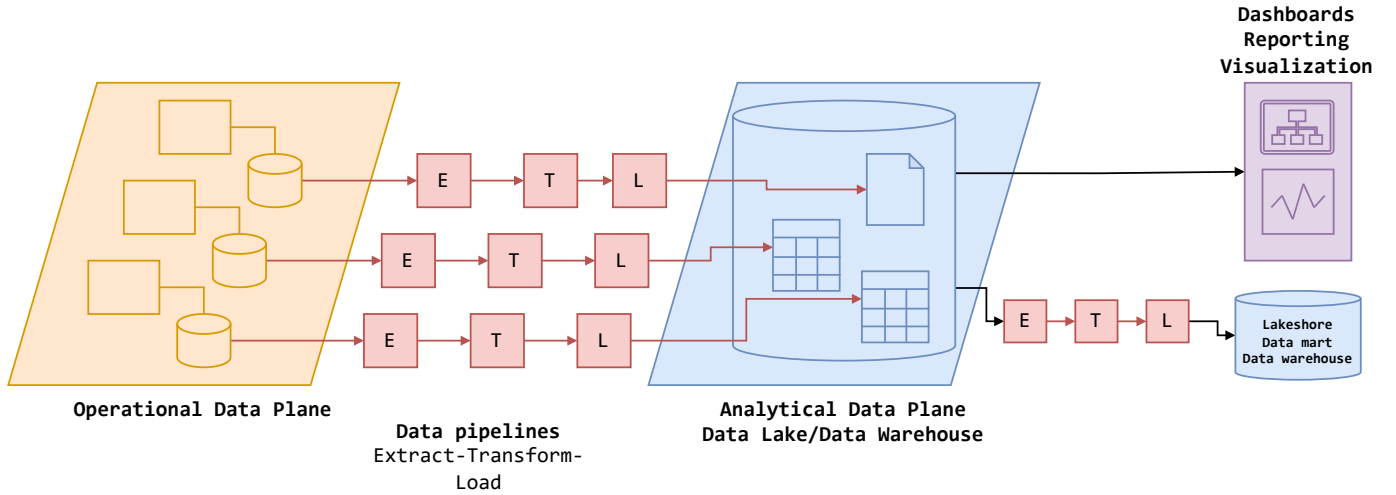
Dashboards
Reporting
Visualization

E T L

E T L

E T L

E T L

Lakeshore
Data mart
Data warehouse

Operational Data Plane

Data pipelines
Extract-Transform-Load

Analytical Data Plane
Data Lake/Data Warehouse